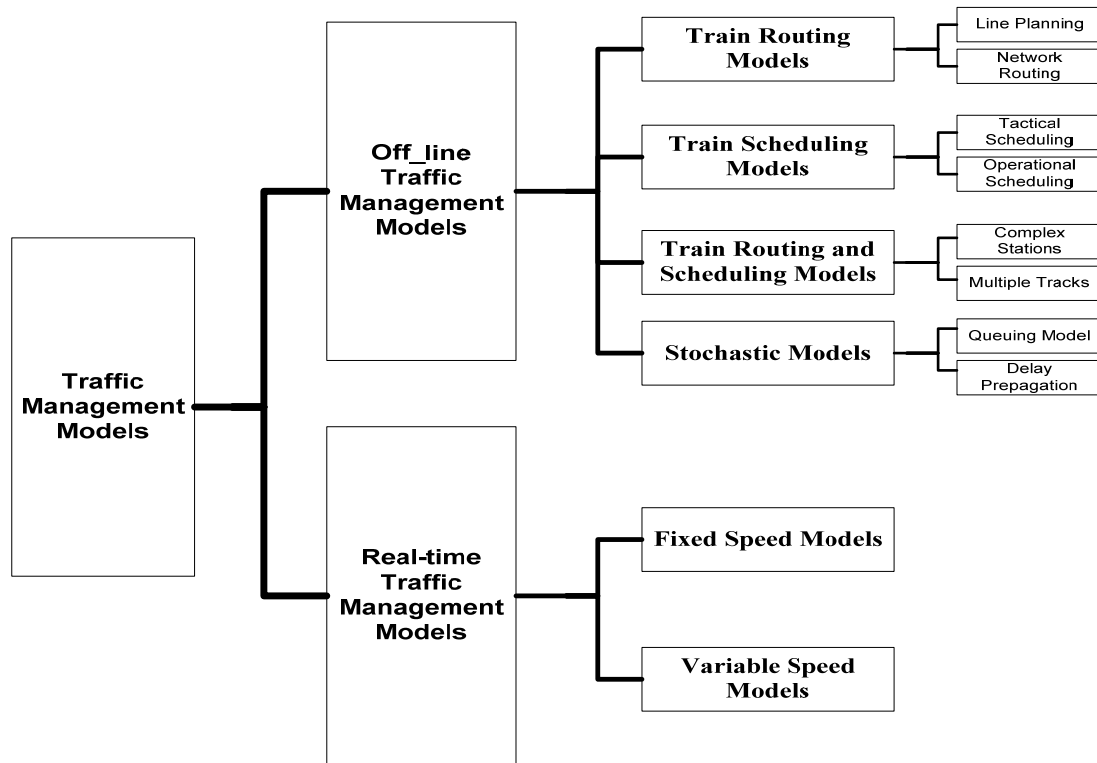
Traffic Management Models

Off_line Traffic Management Models

Train Routing Models

Line Planning

Network Routing

Train Scheduling Models

Tactical Scheduling

Operational Scheduling

Train Routing and Scheduling Models

Complex Stations

Multiple Tracks

Stochastic Models

Queuing Model

Delay Propagation

Real-time Traffic Management Models

Fixed Speed Models

Variable Speed Models